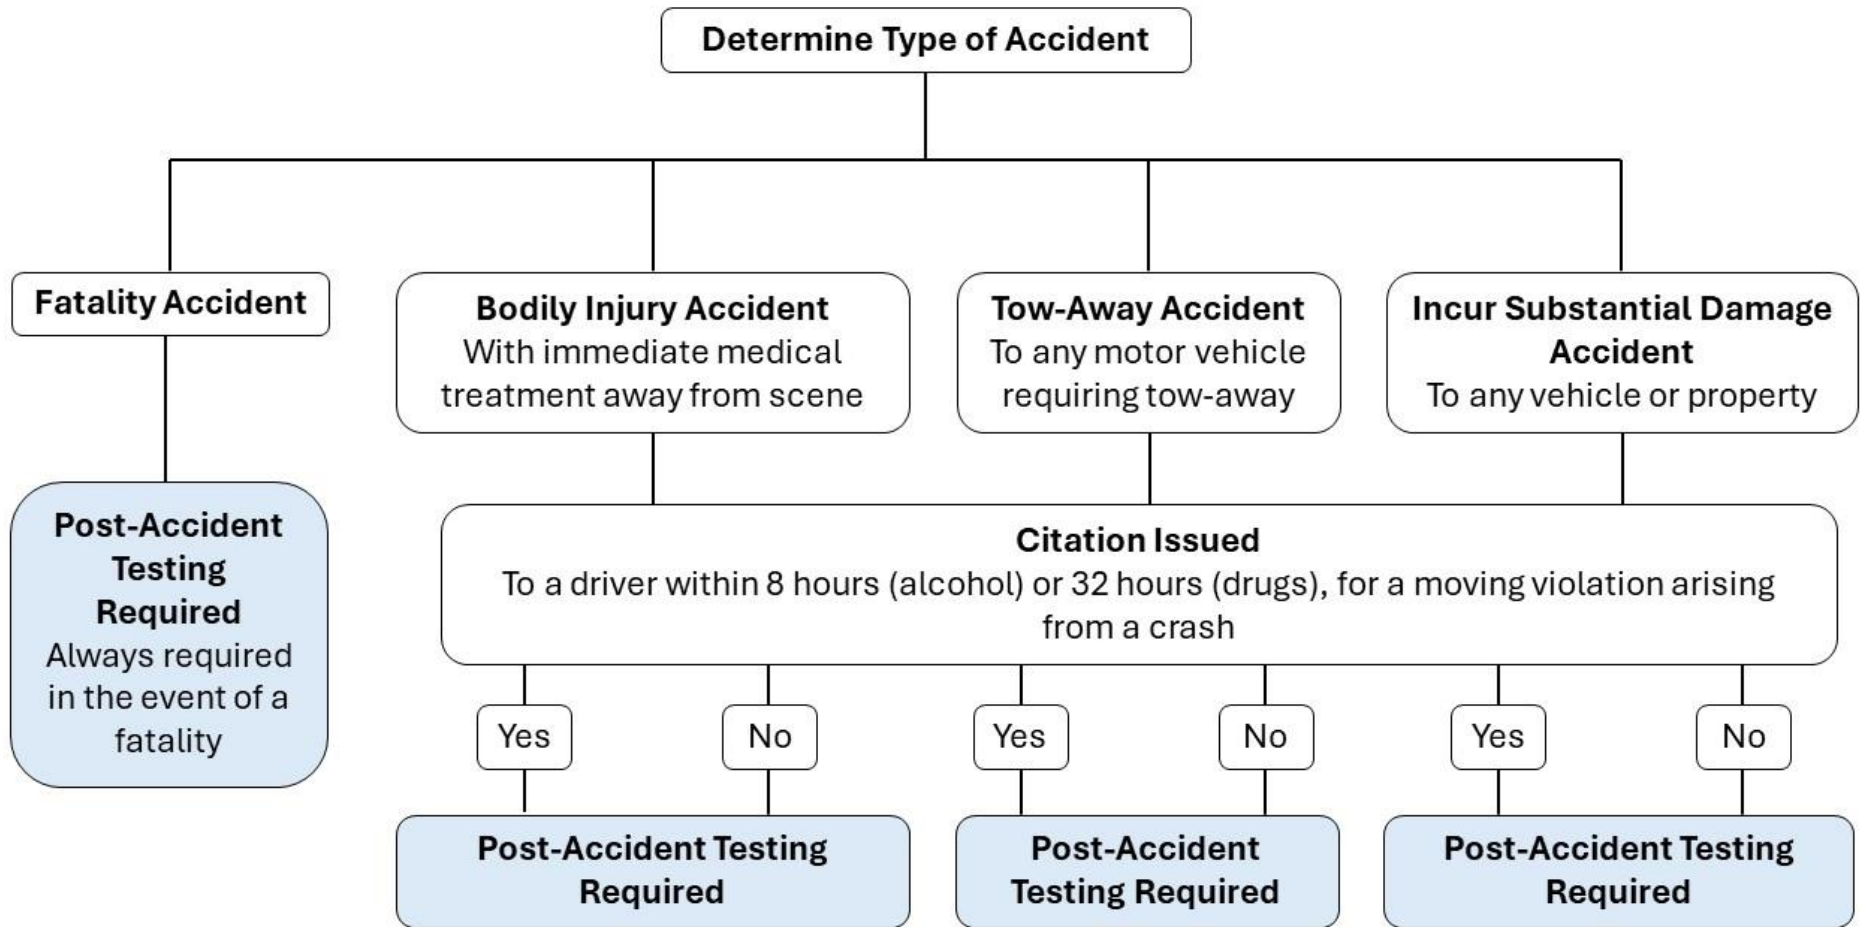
Determine Type of Accident

Fatality Accident

Bodily Injury Accident
With immediate medical treatment away from scene

Tow-Away Accident
To any motor vehicle requiring tow-away

Incur Substantial Damage Accident
To any vehicle or property

Post-Accident Testing Required
Always required in the event of a fatality

Citation Issued
To a driver within 8 hours (alcohol) or 32 hours (drugs), for a moving violation arising from a crash

Yes

No

Yes

No

Yes

No

Post-Accident Testing Required

Post-Accident Testing Required

Post-Accident Testing Required